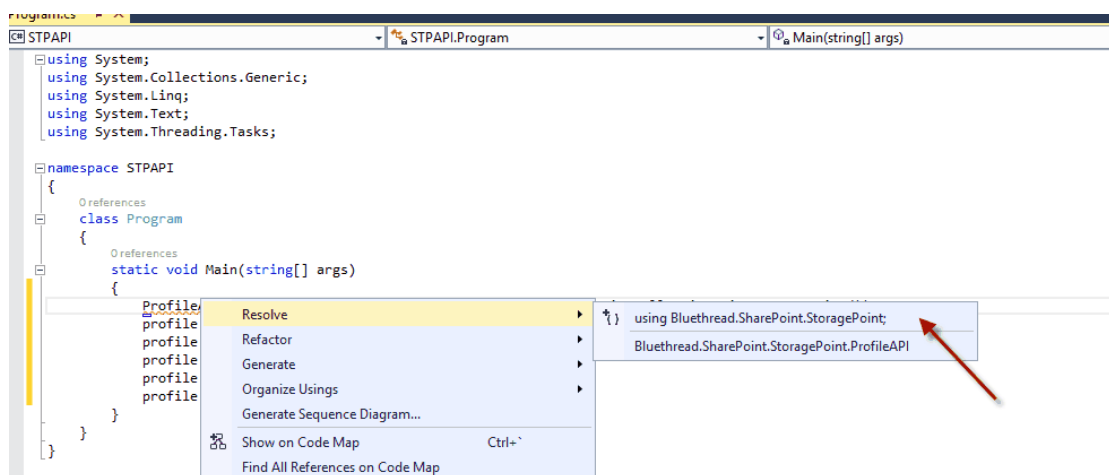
Program.cs

STPAPI | STPAPI.Program | Main(string[] args)

using System;
using System.Collections.Generic;
using System.Linq;
using System.Text;
using System.Threading.Tasks;

namespace STPAPI
{
0 references
class Program
{
0 references
static void Main(string[] args)
{
ProfileA
profile
profile
profile
profile
profile
}
}
}

Resolve
Refactor
Generate
Organize Usings
Generate Sequence Diagram...
Show on Code Map Ctrl+`
Find All References on Code Map

using Bluethread.SharePoint.StoragePoint;
Bluethread.SharePoint.StoragePoint.ProfileAPI